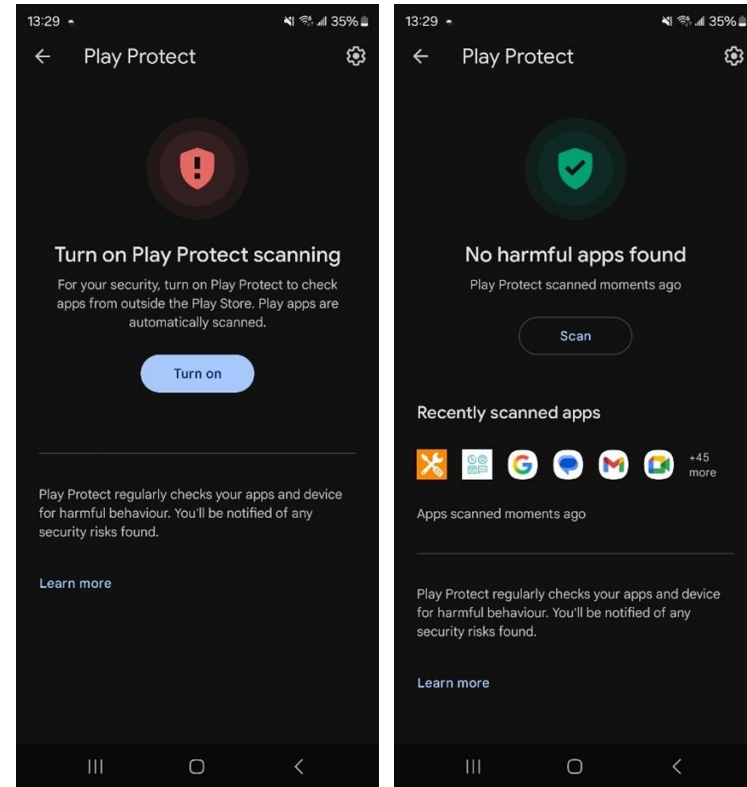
13:29 35%

Play Protect

Turn on Play Protect scanning

For your security, turn on Play Protect to check apps from outside the Play Store. Play apps are automatically scanned.

Turn on

Play Protect regularly checks your apps and device for harmful behaviour. You'll be notified of any security risks found.

Learn more

13:29 35%

Play Protect

No harmful apps found

Play Protect scanned moments ago

Scan

Recently scanned apps

+45 more

Apps scanned moments ago

Play Protect regularly checks your apps and device for harmful behaviour. You'll be notified of any security risks found.

Learn more